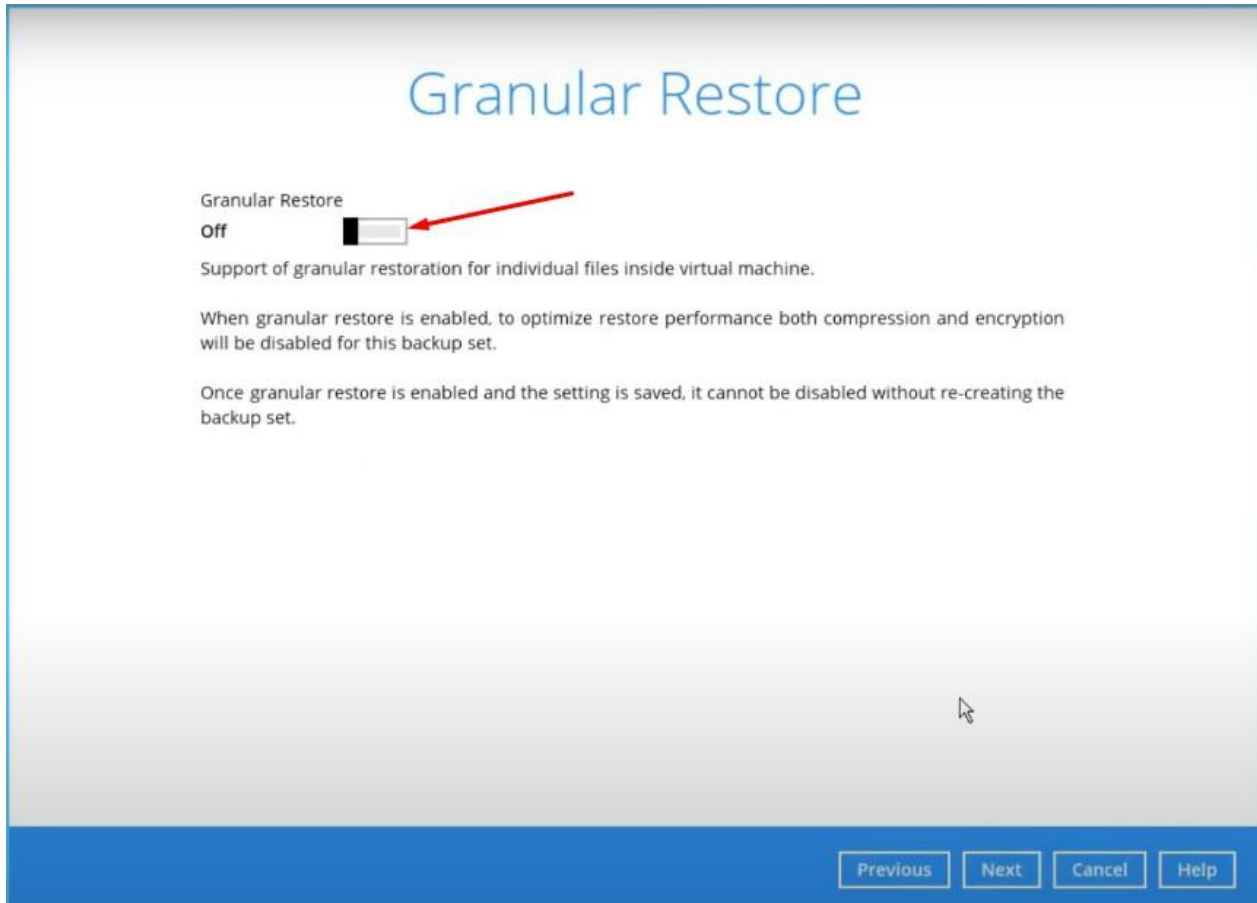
Granular Restore

Granular Restore

Off

Support of granular restoration for individual files inside virtual machine.

When granular restore is enabled, to optimize restore performance both compression and encryption will be disabled for this backup set.

Once granular restore is enabled and the setting is saved, it cannot be disabled without re-creating the backup set.

Previous Next Cancel Help